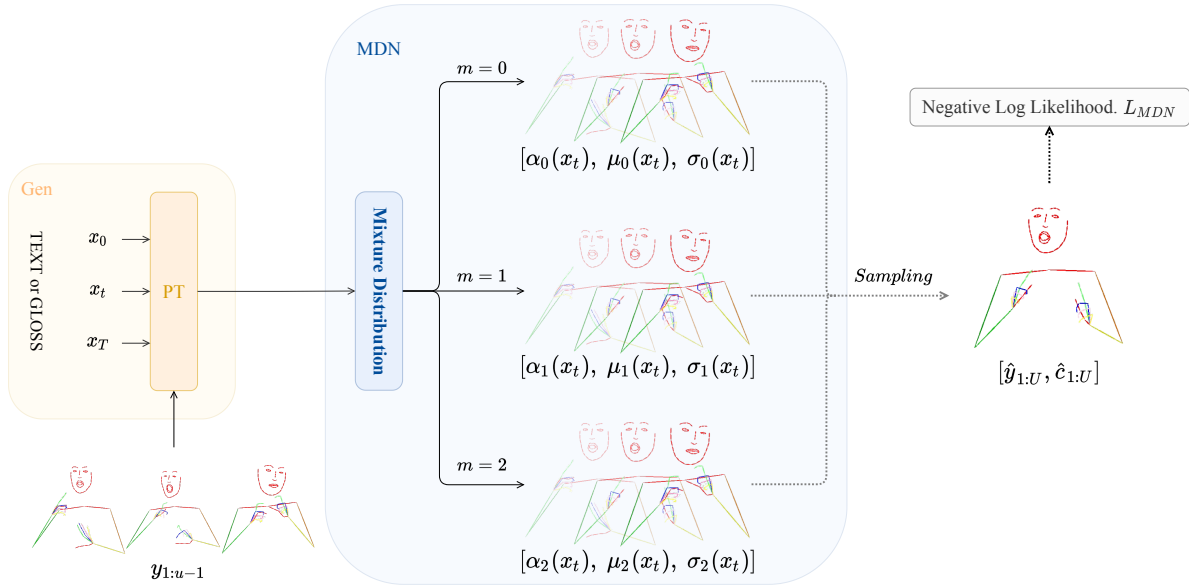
Gen

TEXT or GLOSS

$x_0$

$x_t$

$x_T$

PT

$y_{1:u-1}$

MDN

Mixture Distribution

$m = 0$

$[\alpha_0(x_t),\ \mu_0(x_t),\ \sigma_0(x_t)]$

$m = 1$

$[\alpha_1(x_t),\ \mu_1(x_t),\ \sigma_1(x_t)]$

$m = 2$

$[\alpha_2(x_t),\ \mu_2(x_t),\ \sigma_2(x_t)]$

Negative Log Likelihood. $L_{MDN}$

$Sampling$

$[\hat{y}_{1:U}, \hat{c}_{1:U}]$